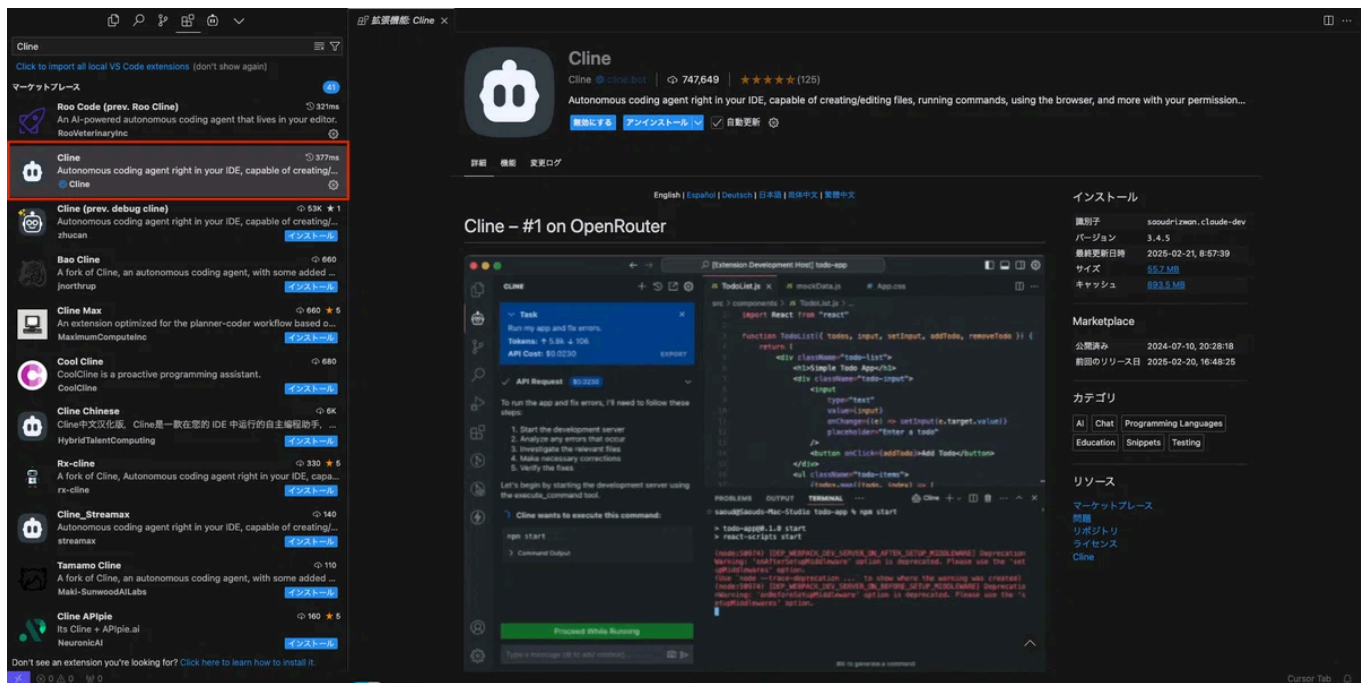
Cline

Click to import all local VS Code extensions (don't show again)

マーケットプレース 41

Roo Code (prev. Roo Cline) 321ms
An AI-powered autonomous coding agent that lives in your editor.
RooVeterinaryInc

Cline 377ms
Autonomous coding agent right in your IDE, capable of creating/...
Cline

Cline (prev. debug cline) 53K ★1
Autonomous coding agent right in your IDE, capable of creating/...
zhucan インストール

Bao Cline 660
A fork of Cline, an autonomous coding agent, with some added ...
jnorthrup インストール

Cline Max 660 ★5
An extension optimized for the planner-coder workflow based o...
MaximumComputeInc インストール

Cool Cline 680
CoolCline is a proactive programming assistant.
CoolCline インストール

Cline Chinese 6K
Cline中文汉化版, Cline是一款在您的 IDE 中运行的自主编程助手, ...
HybridTalentComputing インストール

Rx-cline 330 ★5
A fork of Cline, Autonomous coding agent right in your IDE, capa...
rx-cline インストール

Cline_Streamax 140
Autonomous coding agent right in your IDE, capable of creating/...
streamax インストール

Tamamo Cline 110
A fork of Cline, an autonomous coding agent, with some added ...
Maki-SunwoodAILabs インストール

Cline APIpie 160 ★5
Its Cline + APIpie.ai
NeuronicAI インストール

Don't see an extension you're looking for? Click here to learn how to install it.

拡張機能: Cline

Cline
Cline cline.bot 747,649 ★★★★★ (125)
Autonomous coding agent right in your IDE, capable of creating/editing files, running commands, using the browser, and more with your permission...
無効にする アンインストール 自動更新

詳細 機能 変更ログ

English | Español | Deutsch | 日本語 | 简体中文 | 繁體中文

Cline – #1 on OpenRouter

[Extension Development Host] todo-app
CLINE
Task
Run my app and fix errors.
Tokens: 5.8k 106
API Cost: $0.0230
API Request $0.0230
To run the app and fix errors, I'll need to follow these steps:
1. Start the development server
2. Analyze any errors that occur
3. Investigate the relevant files
4. Make necessary corrections
5. Verify the fixes
Let's begin by starting the development server using the execute_command tool.
Cline wants to execute this command:
npm start
Command Output
Proceed While Running
TodoList.js mockData.js App.css
import React from "react"
function TodoList({ todos, input, setInput, addTodo, removeTodo }) {
return (
<div className="todo-list">
<h1>Simple Todo App</h1>
<div className="todo-input">
<input
type="text"
value={input}
onChange={(e) => setInput(e.target.value)}
placeholder="Enter a todo"
/>
<button onClick={addTodo}>Add Todo</button>
</div>
<ul className="todo-items">
PROBLEMS OUTPUT TERMINAL
saoud@Saouds-Mac-Studio todo-app % npm start
> todo-app@0.1.0 start
> react-scripts start
(node:58974) [DEP_WEBPACK_DEV_SERVER_ON_AFTER_SETUP_MIDDLEWARE] DeprecationWarning: 'onAfterSetupMiddleware' option is deprecated. Please use the 'setupMiddlewares' option.
(Use `node --trace-deprecation ...` to show where the warning was created)
(node:58974) [DEP_WEBPACK_DEV_SERVER_ON_BEFORE_SETUP_MIDDLEWARE] DeprecationWarning: 'onBeforeSetupMiddleware' option is deprecated. Please use the 'setupMiddlewares' option.

インストール
識別子 saoudrizwan.claude-dev
バージョン 3.4.5
最終更新日時 2025-02-21, 8:57:39
サイズ 55.7 MB
キャッシュ 893.5 MB

Marketplace
公開済み 2024-07-10, 20:28:18
前回のリリース日 2025-02-20, 16:48:25

カテゴリ
AI Chat Programming Languages Education Snippets Testing

リソース
マーケットプレース
問題
リポジトリ
ライセンス
Cline

Cursor Tab